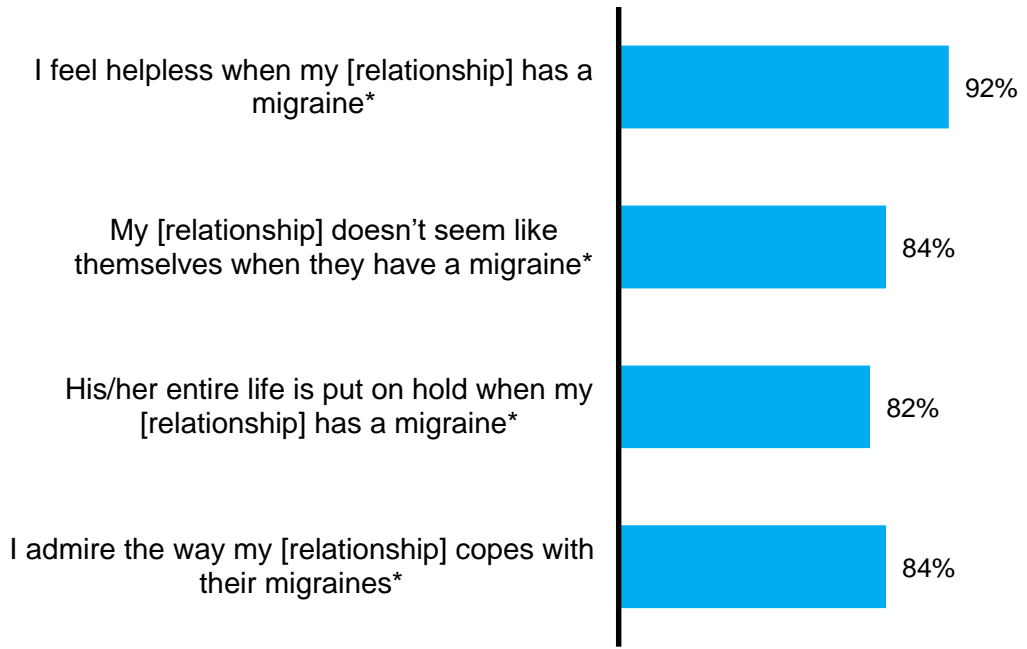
I feel helpless when my [relationship] has a migraine*

92%

My [relationship] doesn’t seem like themselves when they have a migraine*

84%

His/her entire life is put on hold when my [relationship] has a migraine*

82%

I admire the way my [relationship] copes with their migraines*

84%